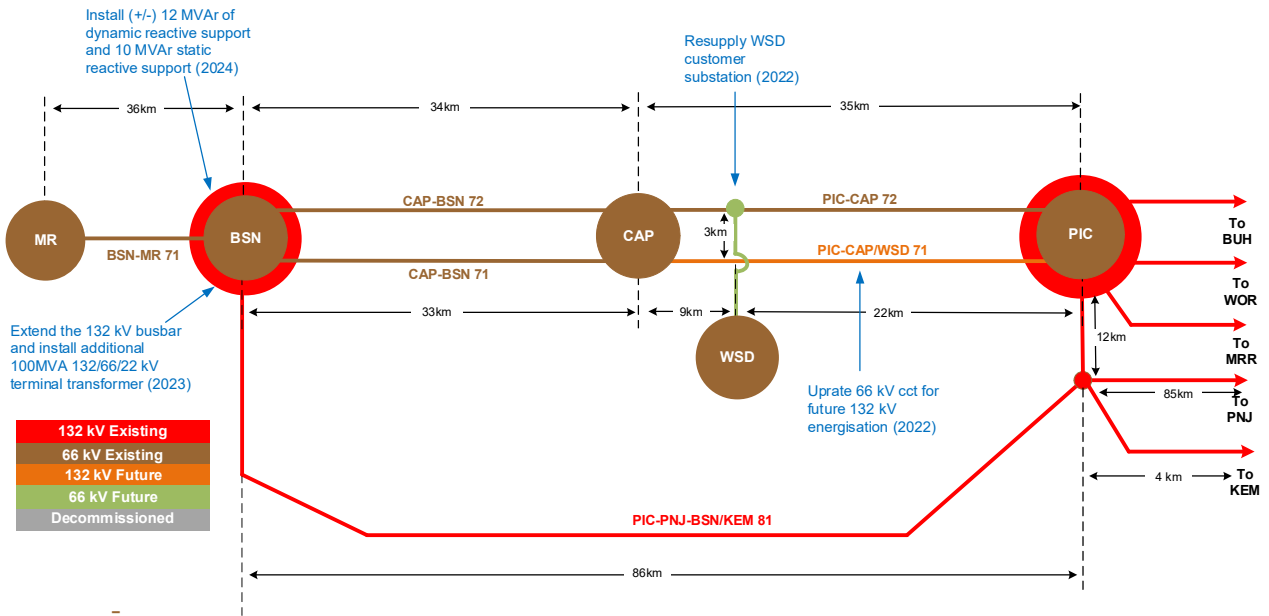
Install (+/-) 12 MVAr of dynamic reactive support and 10 MVAr static reactive support (2024)

Resupply WSD customer substation (2022)

36km

34km

35km

MR

BSN-MR 71

BSN

CAP-BSN 72

CAP-BSN 71

CAP

3km

PIC-CAP 72

PIC-CAP/WSD 71

PIC

To BUH

To WOR

To MRR

To PNJ

To KEM

Extend the 132 kV busbar and install additional 100MVA 132/66/22 kV terminal transformer (2023)

33km

9km

22km

WSD

12km

85km

Uprate 66 kV cct for future 132 kV energisation (2022)

4 km

| 132 kV Existing |
|---|
| 66 kV Existing |
| 132 kV Future |
| 66 kV Future |
| Decommissioned |

PIC-PNJ-BSN/KEM 81

86km